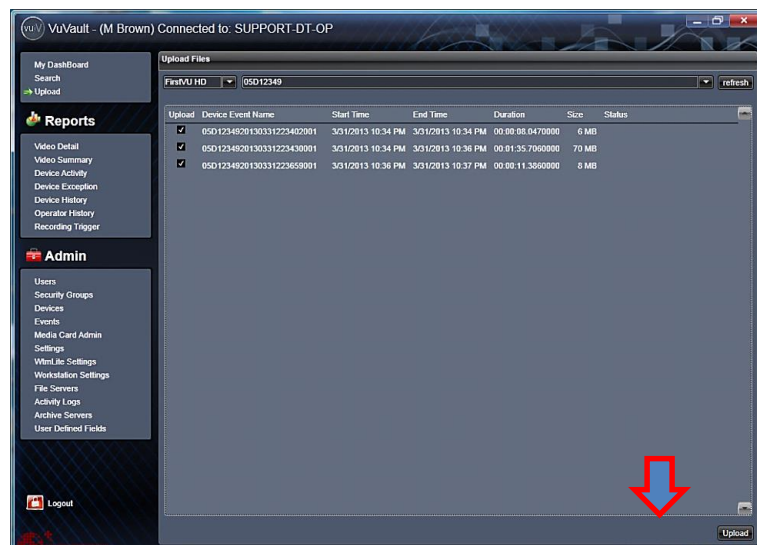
vu:V VuVault - (M Brown) Connected to: SUPPORT-DT-OP

My DashBoard
Search
Upload

Reports

Video Detail
Video Summary
Device Activity
Device Exception
Device History
Operator History
Recording Trigger

Admin

Users
Security Groups
Devices
Events
Media Card Admin
Settings
WtmLite Settings
Workstation Settings
File Servers
Activity Logs
Archive Servers
User Defined Fields

Logout

Upload Files

FirstVU HD | 05D12349 | refresh

| Upload | Device Event Name | Start Time | End Time | Duration | Size | Status |
|---|---|---|---|---|---|---|
| ✓ | 05D123492013033122340​2001 | 3/31/2013 10:34 PM | 3/31/2013 10:34 PM | 00:00:08.0470000 | 6 MB | |
| ✓ | 05D1234920130331223430001 | 3/31/2013 10:34 PM | 3/31/2013 10:36 PM | 00:01:35.7060000 | 70 MB | |
| ✓ | 05D1234920130331223659001 | 3/31/2013 10:36 PM | 3/31/2013 10:37 PM | 00:00:11.3860000 | 8 MB | |

Upload